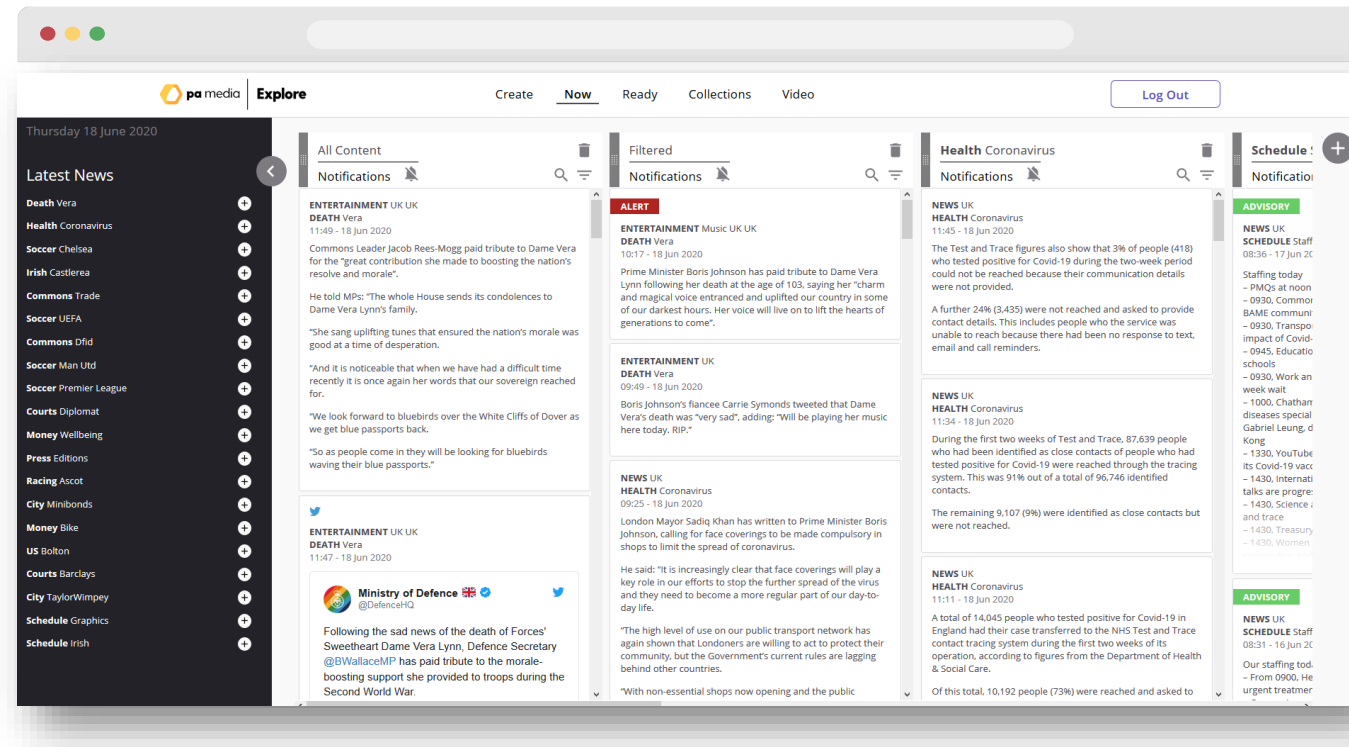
pa media | Explore

Create Now Ready Collections Video

Log Out

Thursday 18 June 2020

Latest News

Death Vera
Health Coronavirus
Soccer Chelsea
Irish Castlerea
Commons Trade
Soccer UEFA
Commons Dfid
Soccer Man Utd
Soccer Premier League
Courts Diplomat
Money Wellbeing
Press Editions
Racing Ascot
City Minibonds
Money Bike
US Bolton
Courts Barclays
City TaylorWimpey
Schedule Graphics
Schedule Irish

All Content
Notifications

ENTERTAINMENT UK UK
DEATH Vera
11:49 - 18 Jun 2020

Commons Leader Jacob Rees-Mogg paid tribute to Dame Vera for the "great contribution she made to boosting the nation's resolve and morale".

He told MPs: "The whole House sends its condolences to Dame Vera Lynn's family.

"She sang uplifting tunes that ensured the nation's morale was good at a time of desperation.

"And it is noticeable that when we have had a difficult time recently it is once again her words that our sovereign reached for.

"We look forward to bluebirds over the White Cliffs of Dover as we get blue passports back.

"So as people come in they will be looking for bluebirds waving their blue passports."

ENTERTAINMENT UK UK
DEATH Vera
11:47 - 18 Jun 2020

Ministry of Defence
@DefenceHQ

Following the sad news of the death of Forces' Sweetheart Dame Vera Lynn, Defence Secretary @BWallaceMP has paid tribute to the morale-boosting support she provided to troops during the Second World War.

Filtered
Notifications

ALERT
ENTERTAINMENT Music UK UK
DEATH Vera
10:17 - 18 Jun 2020

Prime Minister Boris Johnson has paid tribute to Dame Vera Lynn following her death at the age of 103, saying her "charm and magical voice entranced and uplifted our country in some of our darkest hours. Her voice will live on to lift the hearts of generations to come".

ENTERTAINMENT UK
DEATH Vera
09:49 - 18 Jun 2020

Boris Johnson's fiancee Carrie Symonds tweeted that Dame Vera's death was "very sad", adding: "Will be playing her music here today. RIP."

NEWS UK
HEALTH Coronavirus
09:25 - 18 Jun 2020

London Mayor Sadiq Khan has written to Prime Minister Boris Johnson, calling for face coverings to be made compulsory in shops to limit the spread of coronavirus.

He said: "It is increasingly clear that face coverings will play a key role in our efforts to stop the further spread of the virus and they need to become a more regular part of our day-to-day life.

"The high level of use on our public transport network has again shown that Londoners are willing to act to protect their community, but the Government's current rules are lagging behind other countries.

"With non-essential shops now opening and the public

Health Coronavirus
Notifications

NEWS UK
HEALTH Coronavirus
11:45 - 18 Jun 2020

The Test and Trace figures also show that 3% of people (418) who tested positive for Covid-19 during the two-week period could not be reached because their communication details were not provided.

A further 24% (3,435) were not reached and asked to provide contact details. This includes people who the service was unable to reach because there had been no response to text, email and call reminders.

NEWS UK
HEALTH Coronavirus
11:34 - 18 Jun 2020

During the first two weeks of Test and Trace, 87,639 people who had been identified as close contacts of people who had tested positive for Covid-19 were reached through the tracing system. This was 91% out of a total of 96,746 identified contacts.

The remaining 9,107 (9%) were identified as close contacts but were not reached.

NEWS UK
HEALTH Coronavirus
11:11 - 18 Jun 2020

A total of 14,045 people who tested positive for Covid-19 in England had their case transferred to the NHS Test and Trace contact tracing system during the first two weeks of its operation, according to figures from the Department of Health & Social Care.

Of this total, 10,192 people (73%) were reached and asked to

Schedule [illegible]
Notificatio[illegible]

ADVISORY
NEWS UK
SCHEDULE Staff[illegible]
08:36 - 17 Jun 2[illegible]

Staffing today
– PMQs at noon
– 0930, Commo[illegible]
BAME communi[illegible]
– 0930, Transpo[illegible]
impact of Covid-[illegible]
– 0945, Educatio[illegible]
schools
– 0930, Work an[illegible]
week wait
– 1000, Chatham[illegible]
diseases special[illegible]
Gabriel Leung, d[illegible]
Kong
– 1330, YouTube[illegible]
its Covid-19 vacc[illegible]
– 1430, Internati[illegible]
talks are progre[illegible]
– 1430, Science a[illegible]
and trace
– 1430, Treasury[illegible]
– 1430, Women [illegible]

ADVISORY
NEWS UK
SCHEDULE Staff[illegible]
08:31 - 16 Jun 2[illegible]

Our staffing toda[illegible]
– From 0900, He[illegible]
urgent treatmen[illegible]